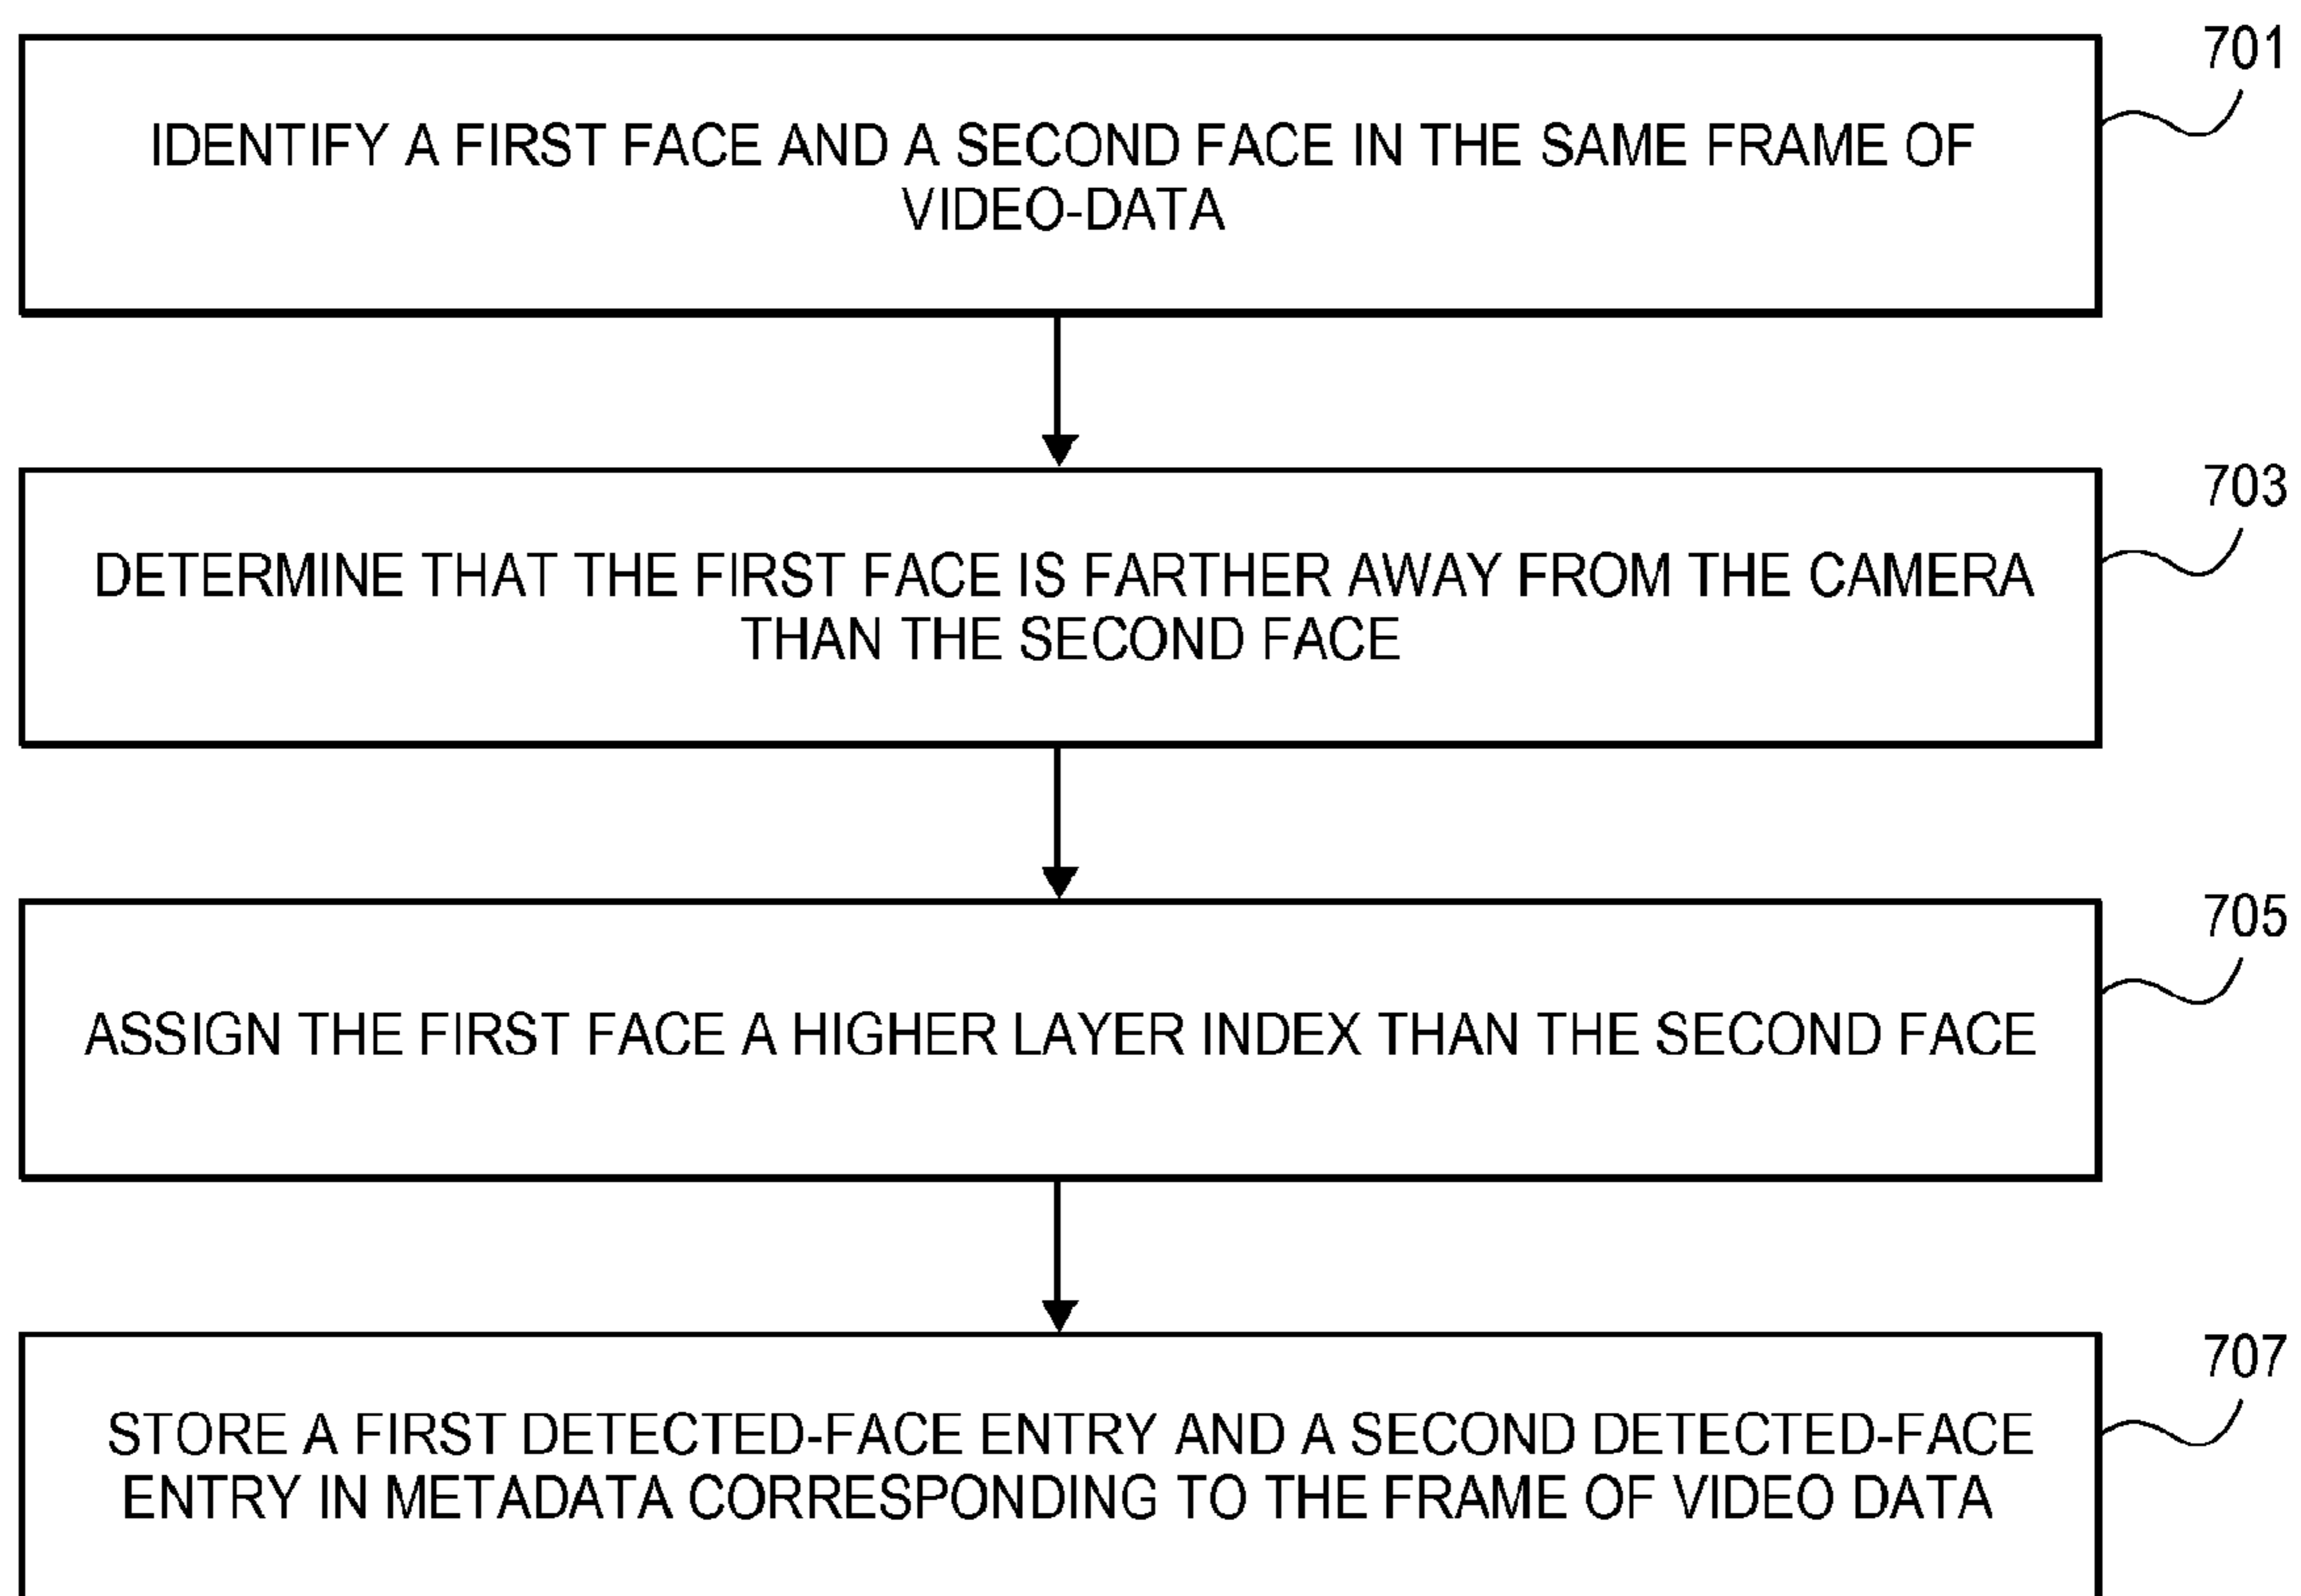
701

IDENTIFY A FIRST FACE AND A SECOND FACE IN THE SAME FRAME OF VIDEO-DATA

703

DETERMINE THAT THE FIRST FACE IS FARTHER AWAY FROM THE CAMERA THAN THE SECOND FACE

705

ASSIGN THE FIRST FACE A HIGHER LAYER INDEX THAN THE SECOND FACE

707

STORE A FIRST DETECTED-FACE ENTRY AND A SECOND DETECTED-FACE ENTRY IN METADATA CORRESPONDING TO THE FRAME OF VIDEO DATA